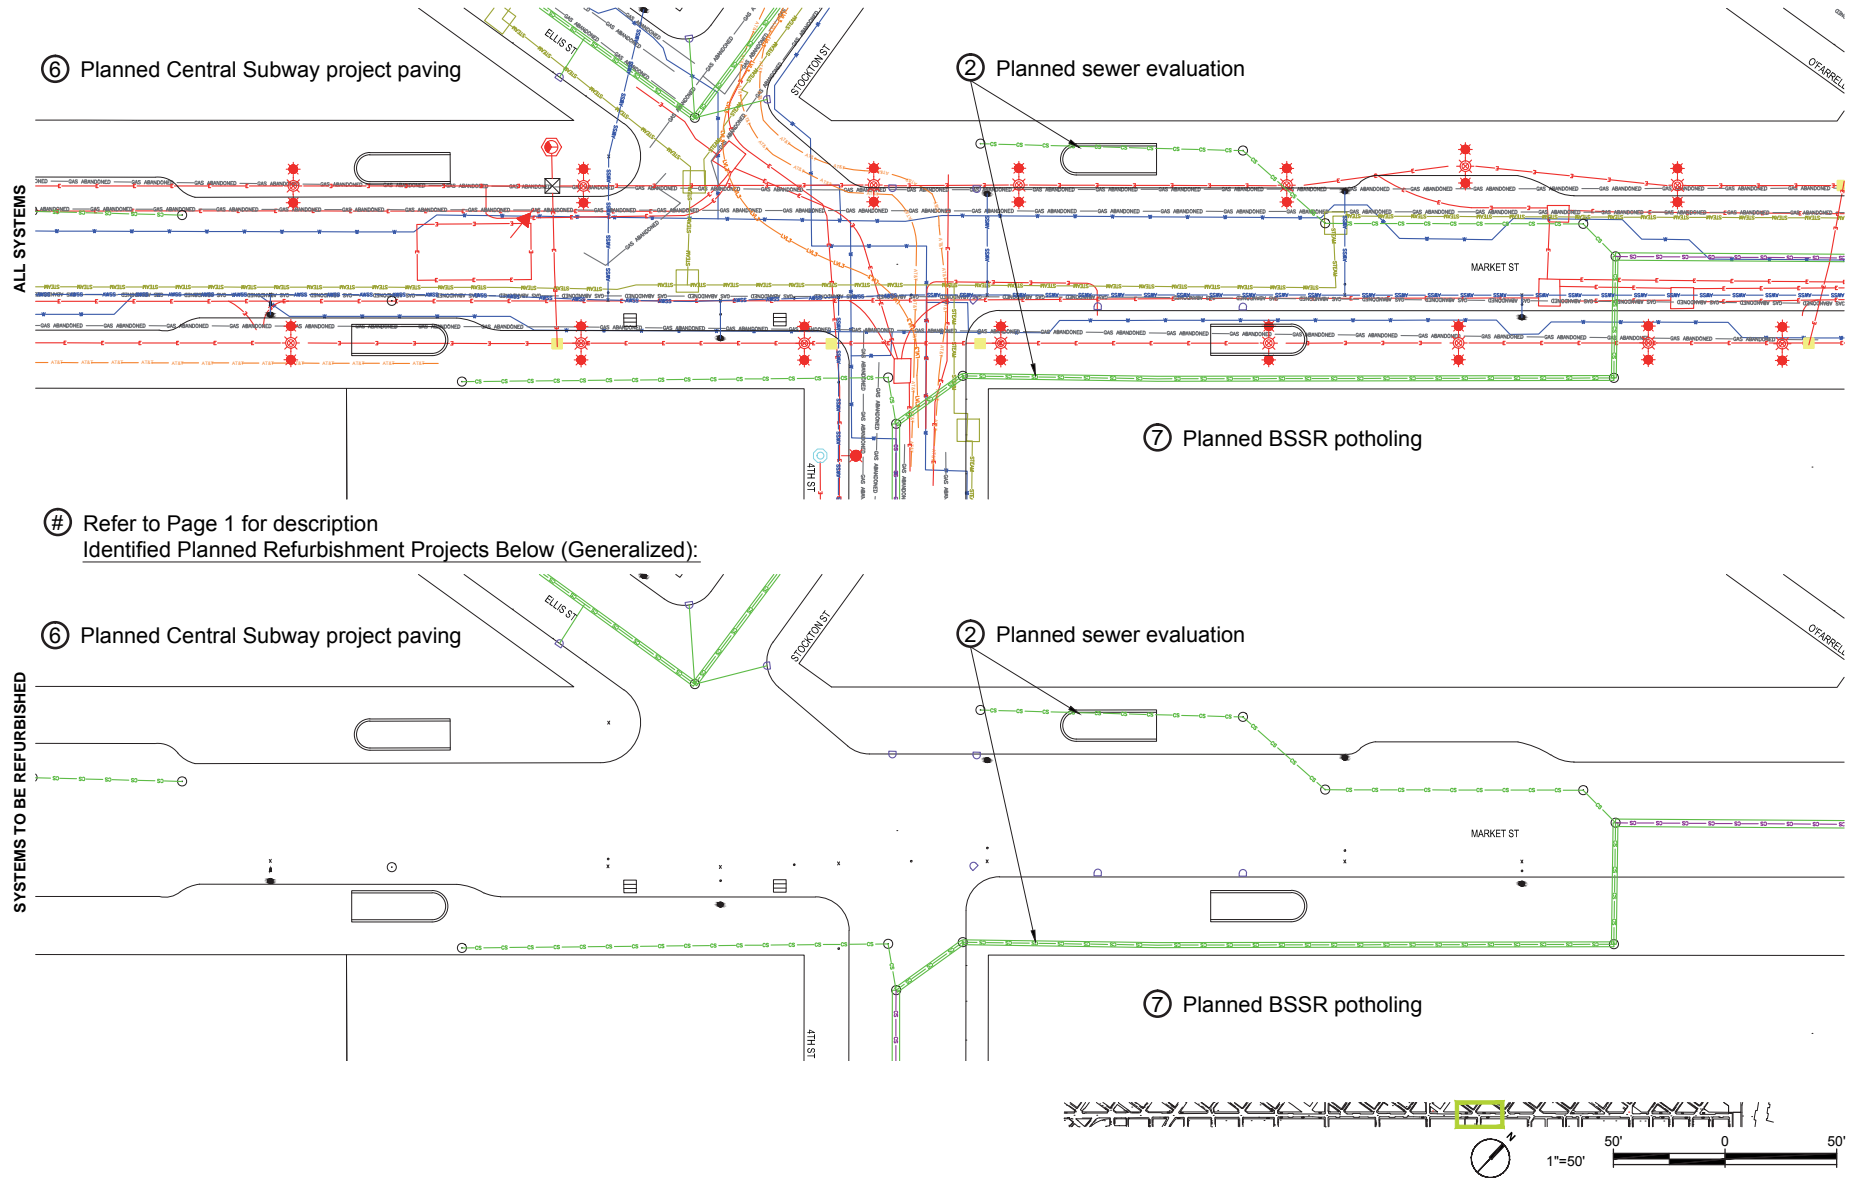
ALL SYSTEMS

⑥ Planned Central Subway project paving

② Planned sewer evaluation

ELLIS ST

STOCKTON ST

O'FARRELL

MARKET ST

4TH ST

⑦ Planned BSSR potholing

# Refer to Page 1 for description
Identified Planned Refurbishment Projects Below (Generalized):

SYSTEMS TO BE REFURBISHED

⑥ Planned Central Subway project paving

② Planned sewer evaluation

ELLIS ST

STOCKTON ST

O'FARRELL

MARKET ST

4TH ST

⑦ Planned BSSR potholing

N

1"=50'

50' 0 50'